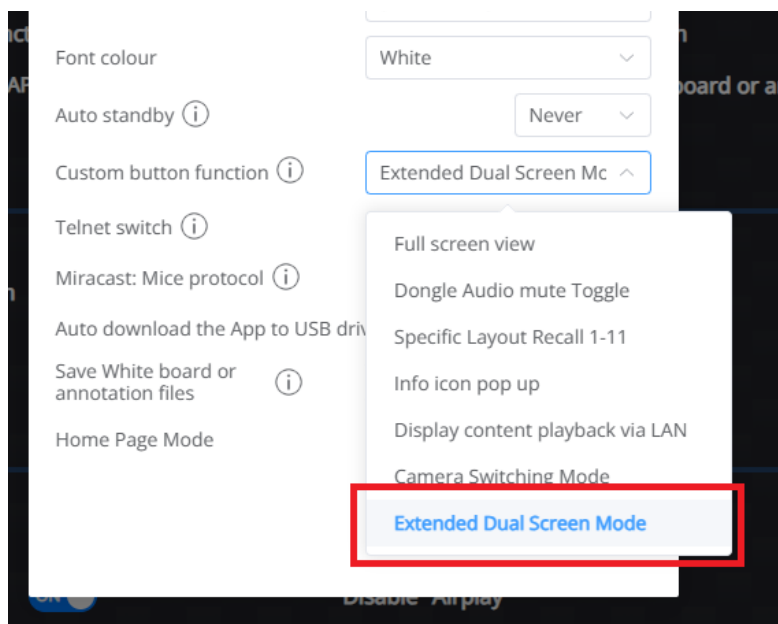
Font colour
White
Auto standby ⓘ
Never
Custom button function ⓘ
Extended Dual Screen Mc
Telnet switch ⓘ
Miracast: Mice protocol ⓘ
Auto download the App to USB driv
Save White board or annotation files ⓘ
Home Page Mode
Full screen view
Dongle Audio mute Toggle
Specific Layout Recall 1-11
Info icon pop up
Display content playback via LAN
Camera Switching Mode
Extended Dual Screen Mode
oard or a
ON
Disable Airplay